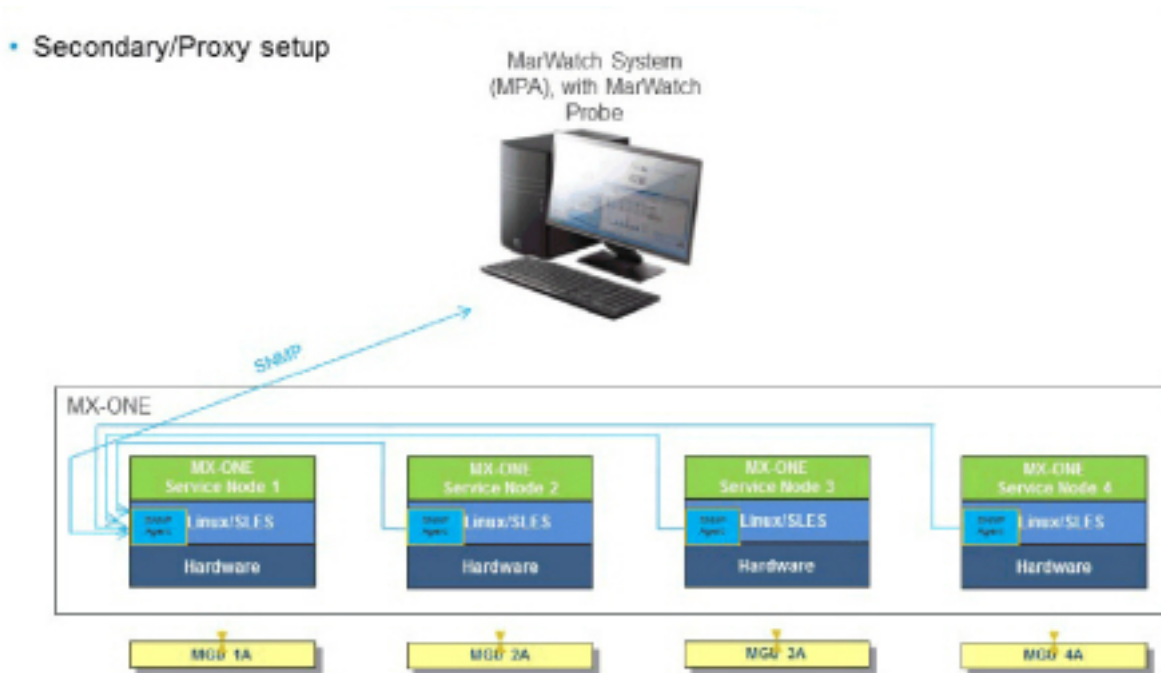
• Secondary/Proxy setup

MarWatch System (MPA), with MarWatch Probe

SNMP

MX-ONE

MX-ONE Service Node 1
SNMP Agent
Linux/SLES
Hardware

MX-ONE Service Node 2
SNMP Agent
Linux/SLES
Hardware

MX-ONE Service Node 3
SNMP Agent
Linux/SLES
Hardware

MX-ONE Service Node 4
SNMP Agent
Linux/SLES
Hardware

MGU 1A

MGU 2A

MGU 3A

MGU 4A